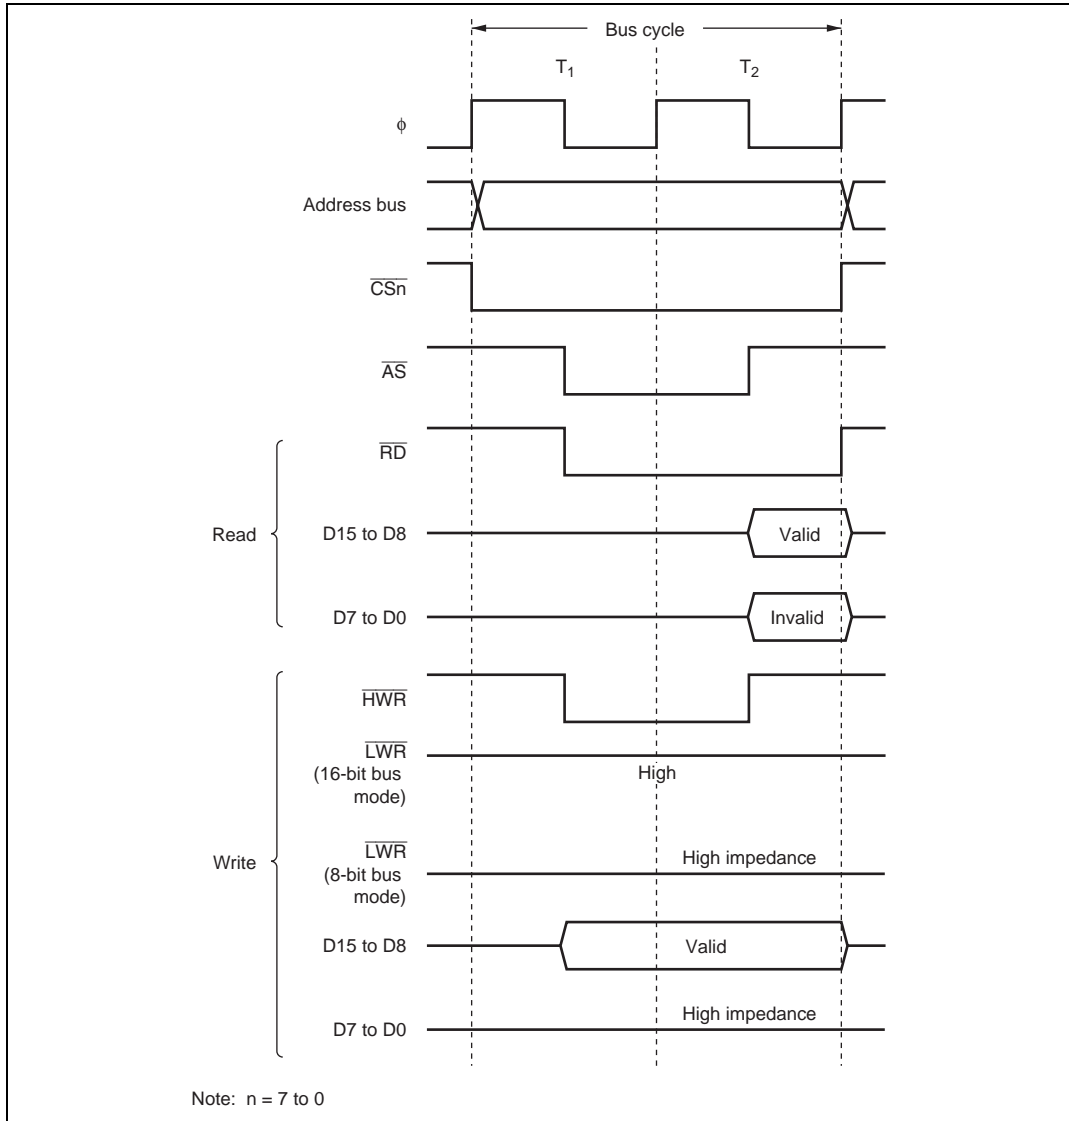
Bus cycle

$T_1$

$T_2$

$\phi$

Address bus

$\overline{CSn}$

$\overline{AS}$

Read

$\overline{RD}$

D15 to D8

Valid

D7 to D0

Invalid

Write

$\overline{HWR}$

$\overline{LWR}$ (16-bit bus mode)

High

$\overline{LWR}$ (8-bit bus mode)

High impedance

D15 to D8

Valid

D7 to D0

High impedance

Note: n = 7 to 0